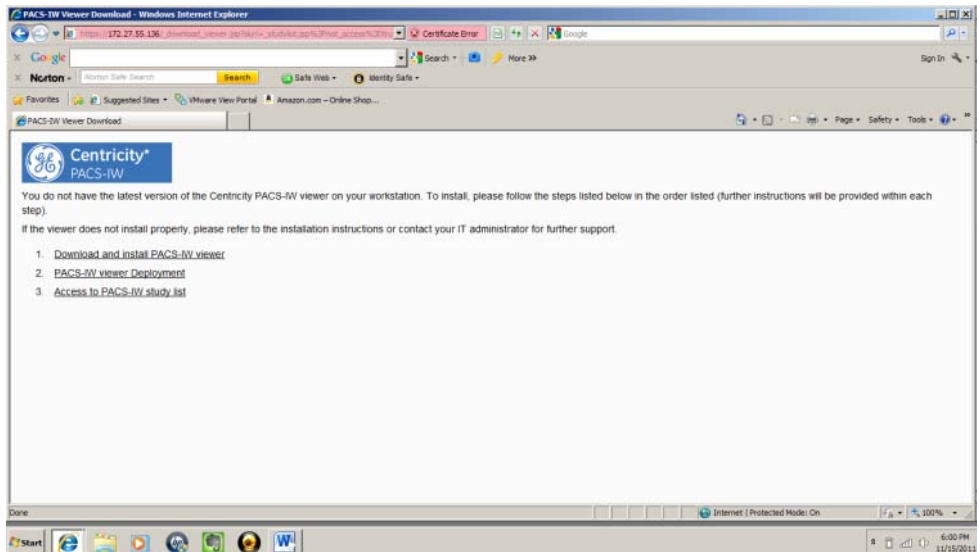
PACS-IW Viewer Download - Windows Internet Explorer

https://172.27.55.136/download_viewer.jsp?durl=_studylist.jsp%3Fnot_access%3D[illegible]

Certificate Error

Google

Google

Search

More »

Sign In

Norton

Norton Safe Search

Search

Safe Web

Identity Safe

Favorites

Suggested Sites

VMware View Portal

Amazon.com – Online Shop...

PACS-IW Viewer Download

Page

Safety

Tools

Centricity*
PACS-IW

You do not have the latest version of the Centricity PACS-IW viewer on your workstation. To install, please follow the steps listed below in the order listed (further instructions will be provided within each step).

If the viewer does not install properly, please refer to the installation instructions or contact your IT administrator for further support.

1. Download and install PACS-IW viewer
2. PACS-IW viewer Deployment
3. Access to PACS-IW study list

Done

Internet | Protected Mode: On

100%

Start

6:00 PM
11/15/201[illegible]